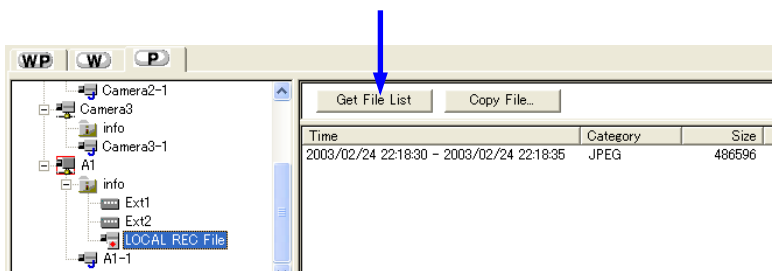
WP W P

Camera2-1
Camera3
info
Camera3-1
A1
info
Ext1
Ext2
LOCAL REC File
A1-1

Get File List
Copy File...

| Time | Category | Size |
|---|---|---|
| 2003/02/24 22:18:30 - 2003/02/24 22:18:35 | JPEG | 486596 |